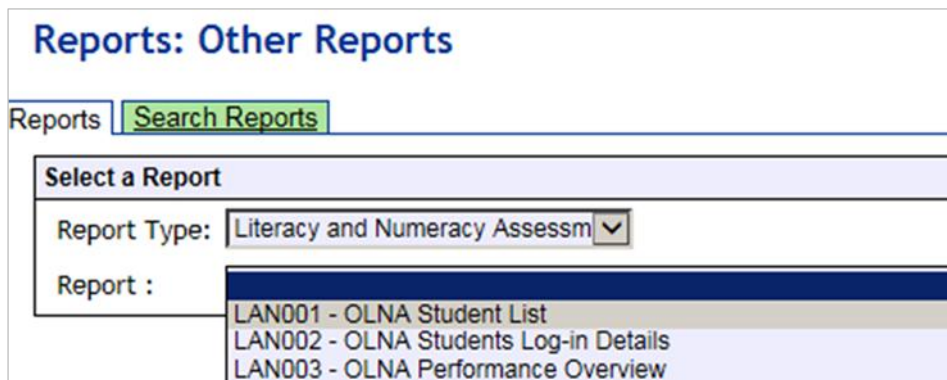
Reports: Other Reports

Reports

Search Reports

Select a Report

Report Type: Literacy and Numeracy Assessm

Report :

LAN001 - OLNA Student List
LAN002 - OLNA Students Log-in Details
LAN003 - OLNA Performance Overview